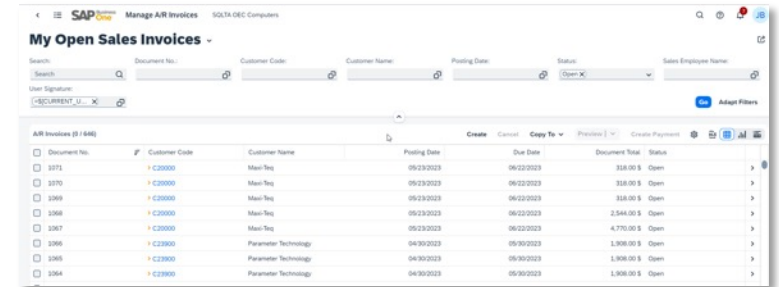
SAP Business One Manage A/R Invoices SQLTA OEC Computers

JB

My Open Sales Invoices

Search: Search
Document No.:
Customer Code:
Customer Name:
Posting Date:
Status: Open
Sales Employee Name:
User Signature: =$[CURRENT_U...

Go Adapt Filters

A/R Invoices (0 / 646)

Create Cancel Copy To Preview Create Payment

| Document No. | Customer Code | Customer Name | Posting Date | Due Date | Document Total | Status |
|---|---|---|---|---|---|---|
| 1071 | C20000 | Maxi-Teq | 05/23/2023 | 06/22/2023 | 318.00 $ | Open |
| 1070 | C20000 | Maxi-Teq | 05/23/2023 | 06/22/2023 | 318.00 $ | Open |
| 1069 | C20000 | Maxi-Teq | 05/23/2023 | 06/22/2023 | 318.00 $ | Open |
| 1068 | C20000 | Maxi-Teq | 05/23/2023 | 06/22/2023 | 2,544.00 $ | Open |
| 1067 | C20000 | Maxi-Teq | 05/23/2023 | 06/22/2023 | 4,770.00 $ | Open |
| 1066 | C23900 | Parameter Technology | 04/30/2023 | 05/30/2023 | 1,908.00 $ | Open |
| 1065 | C23900 | Parameter Technology | 04/30/2023 | 05/30/2023 | 1,908.00 $ | Open |
| 1064 | C23900 | Parameter Technology | 04/30/2023 | 05/30/2023 | 1,908.00 $ | Open |